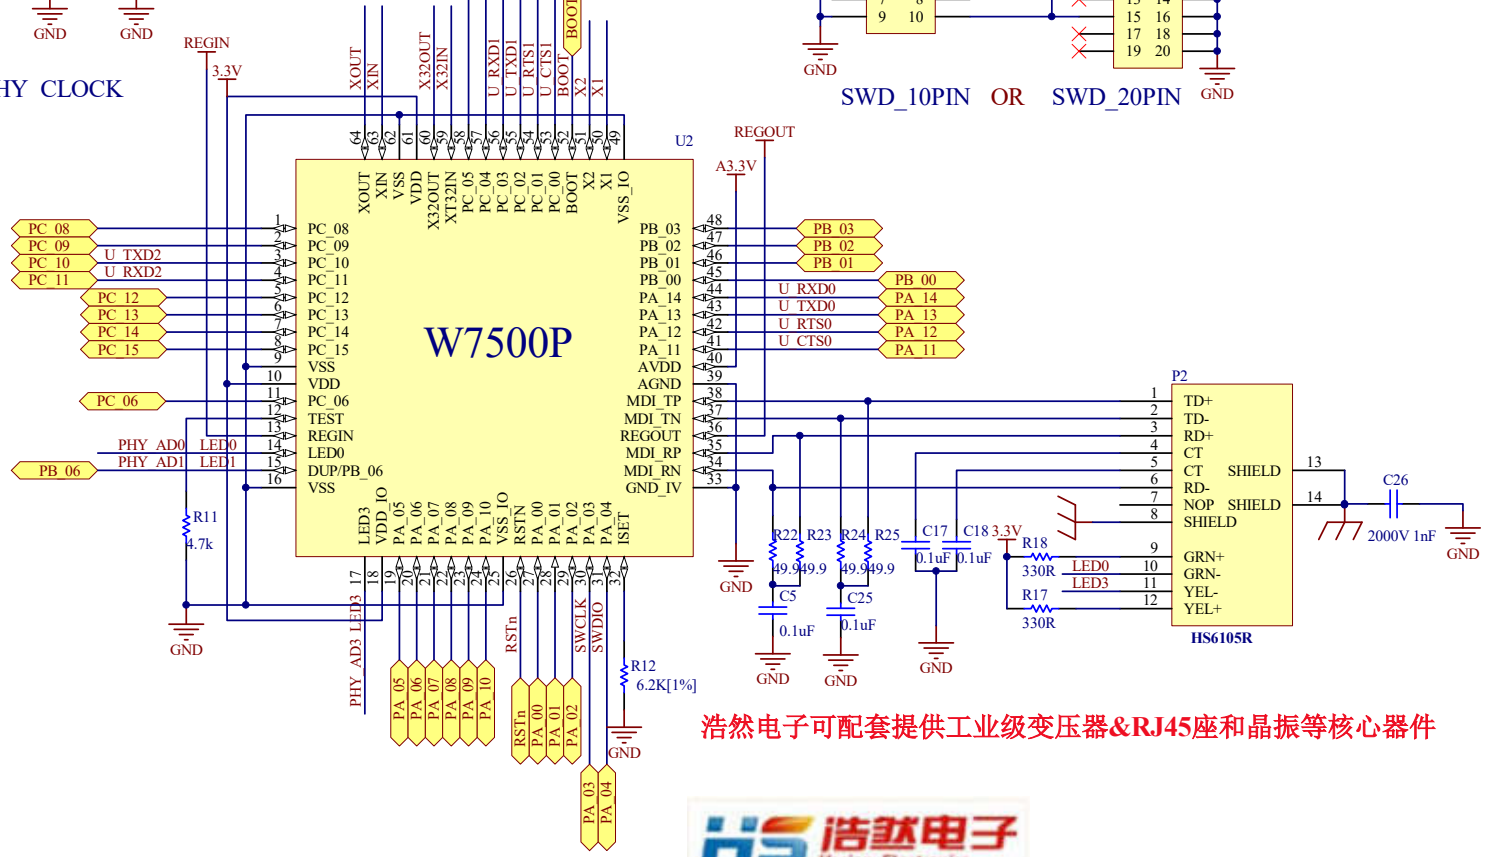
GND GND

HY CLOCK

REGIN
3.3V

XOUT XIN X32OUT X32IN U_RXD1 U_TXD1 U_RTS1 U_CTS1 BOOT X2 X1 BOOT

64 63 62 61 60 59 58 57 56 55 54 53 52 51 50 49

U2

XOUT XIN VSS VDD X32OUT XT32IN PC_05 PC_04 PC_03 PC_02 PC_01 PC_00 BOOT X2 X1 VSS_IO

W7500P

PC_08 1 PC_08
PC_09 2 PC_09
PC_10 U_TXD2 3 PC_10
PC_11 U_RXD2 4 PC_11
PC_12 5 PC_12
PC_13 6 PC_13
PC_14 7 PC_14
PC_15 8 PC_15
9 VSS
10 VDD
PC_06 11 PC_06
12 TEST
13 REGIN
PHY_AD0 LED0 14 LED0
PB_06 PHY_AD1 LED1 15 DUP/PB_06
16 VSS

R11
4.7k
GND

PB_03 48 PB_03
PB_02 47 PB_02
PB_01 46 PB_01
PB_00 45 PB_00
U_RXD0 44 PA_14 PA_14
U_TXD0 43 PA_13 PA_13
U_RTS0 42 PA_12 PA_12
U_CTS0 41 PA_11 PA_11
40 AVDD
39 AGND
38 MDI_TP
37 MDI_TN
36 REGOUT
35 MDI_RP
34 MDI_RN
33 GND_IV

REGOUT
A3.3V

LED3 VDD_IO PA_05 PA_06 PA_07 PA_08 PA_09 PA_10 VSS_IO RSTN PA_00 PA_01 PA_02 PA_03 PA_04 ISET

17 18 19 20 21 22 23 24 25 26 27 28 29 30 31 32

PHY_AD3 LED3
PA_05 PA_06 PA_07 PA_08 PA_09 PA_10
RSTn
RSTn PA_00 PA_01 PA_02
SWCLK SWDIO
PA_03 PA_04
R12
6.2K[1%]
GND

GND
R22 R23 R24 R25
49.9 49.9 49.9 49.9
C5
0.1uF
GND
C25
0.1uF
GND
C17 C18
0.1uF 0.1uF
GND
3.3V
R18
330R
R17
330R
LED0
LED3

P2
1 TD+
2 TD-
3 RD+
4 CT
5 CT SHIELD 13
6 RD-
7 NOP SHIELD 14
8 SHIELD
9 GRN+
10 GRN-
11 YEL-
12 YEL+
HS6105R

C26
2000V 1nF
GND

7 8
9 10
GND
13 14
15 16
17 18
19 20
GND

SWD_10PIN OR SWD_20PIN

浩然电子可配套提供工业级变压器&RJ45座和晶振等核心器件

HS 浩然电子